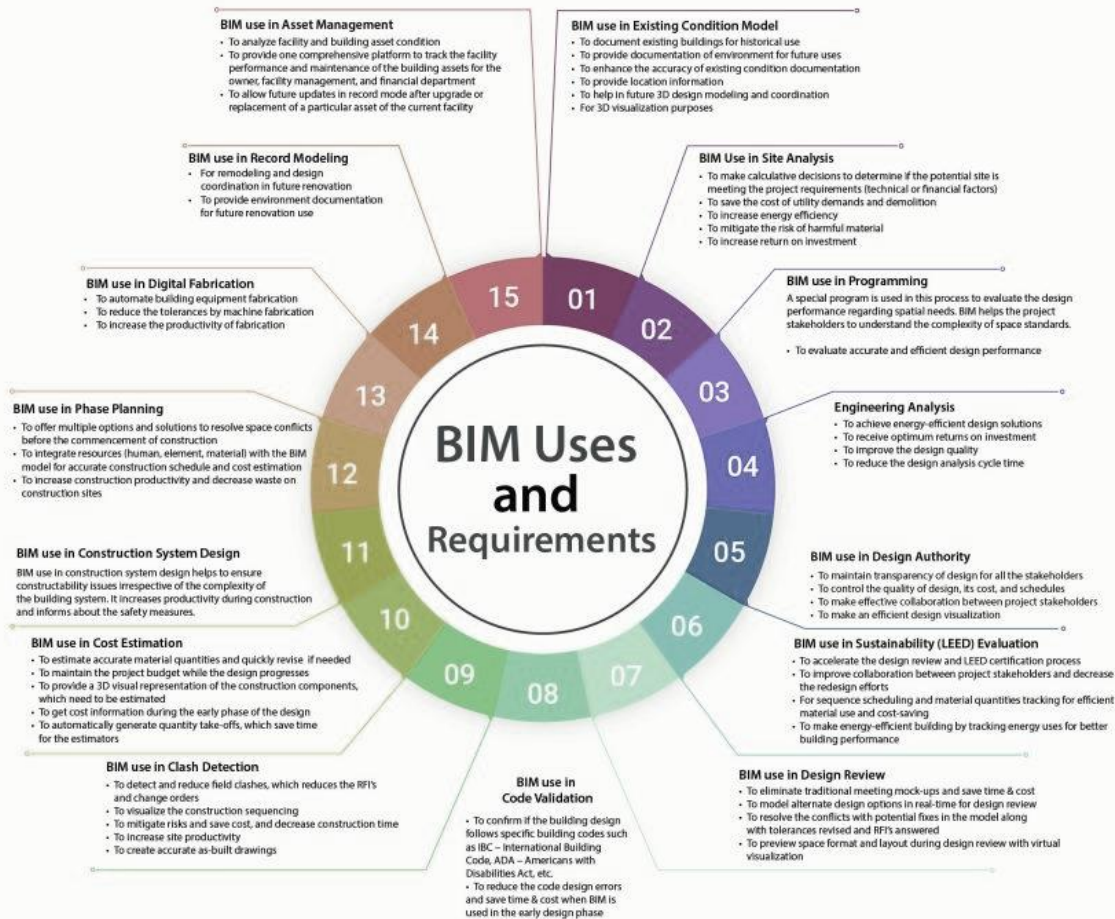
BIM Uses and Requirements

01

BIM use in Existing Condition Model
- To document existing buildings for historical use
- To provide documentation of environment for future uses
- To enhance the accuracy of existing condition documentation
- To provide location information
- To help in future 3D design modeling and coordination
- For 3D visualization purposes

02

BIM Use in Site Analysis
- To make calculative decisions to determine if the potential site is meeting the project requirements (technical or financial factors)
- To save the cost of utility demands and demolition
- To increase energy efficiency
- To mitigate the risk of harmful material
- To increase return on investment

03

BIM use in Programming
A special program is used in this process to evaluate the design performance regarding spatial needs. BIM helps the project stakeholders to understand the complexity of space standards.
- To evaluate accurate and efficient design performance

04

Engineering Analysis
- To achieve energy-efficient design solutions
- To receive optimum returns on investment
- To improve the design quality
- To reduce the design analysis cycle time

05

BIM use in Design Authority
- To maintain transparency of design for all the stakeholders
- To control the quality of design, its cost, and schedules
- To make effective collaboration between project stakeholders
- To make an efficient design visualization

06

BIM use in Sustainability (LEED) Evaluation
- To accelerate the design review and LEED certification process
- To improve collaboration between project stakeholders and decrease the redesign efforts
- For sequence scheduling and material quantities tracking for efficient material use and cost-saving
- To make energy-efficient building by tracking energy uses for better building performance

07

BIM use in Design Review
- To eliminate traditional meeting mock-ups and save time & cost
- To model alternate design options in real-time for design review
- To resolve the conflicts with potential fixes in the model along with tolerances revised and RFI's answered
- To preview space format and layout during design review with virtual visualization

08

BIM use in Code Validation
- To confirm if the building design follows specific building codes such as IBC – International Building Code, ADA – Americans with Disabilities Act, etc.
- To reduce the code design errors and save time & cost when BIM is used in the early design phase

09

BIM use in Clash Detection
- To detect and reduce field clashes, which reduces the RFI's and change orders
- To visualize the construction sequencing
- To mitigate risks and save cost, and decrease construction time
- To increase site productivity
- To create accurate as-built drawings

10

BIM use in Cost Estimation
- To estimate accurate material quantities and quickly revise if needed
- To maintain the project budget while the design progresses
- To provide a 3D visual representation of the construction components, which need to be estimated
- To get cost information during the early phase of the design
- To automatically generate quantity take-offs, which save time for the estimators

11

BIM use in Construction System Design
BIM use in construction system design helps to ensure constructability issues irrespective of the complexity of the building system. It increases productivity during construction and informs about the safety measures.

12

BIM use in Phase Planning
- To offer multiple options and solutions to resolve space conflicts before the commencement of construction
- To integrate resources (human, element, material) with the BIM model for accurate construction schedule and cost estimation
- To increase construction productivity and decrease waste on construction sites

13

BIM use in Digital Fabrication
- To automate building equipment fabrication
- To reduce the tolerances by machine fabrication
- To increase the productivity of fabrication

14

BIM use in Record Modeling
- For remodeling and design coordination in future renovation
- To provide environment documentation for future renovation use

15

BIM use in Asset Management
- To analyze facility and building asset condition
- To provide one comprehensive platform to track the facility performance and maintenance of the building assets for the owner, facility management, and financial department
- To allow future updates in record mode after upgrade or replacement of a particular asset of the current facility